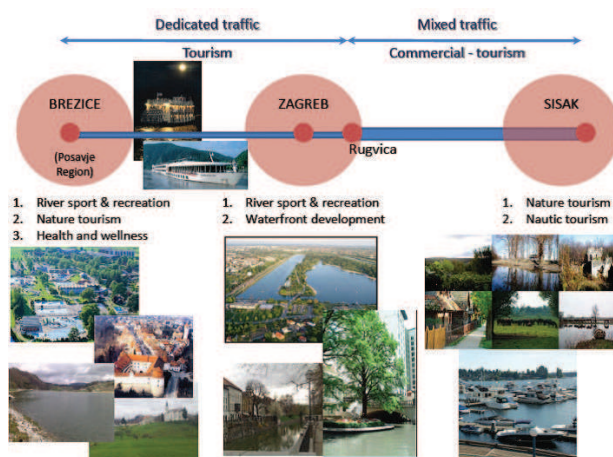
Dedicated traffic

Tourism

Mixed traffic

Commercial - tourism

BREZICE

(Posavje Region)

ZAGREB

Rugvica

SISAK

1. River sport & recreation
2. Nature tourism
3. Health and wellness

1. River sport & recreation
2. Waterfront development

1. Nature tourism
2. Nautic tourism